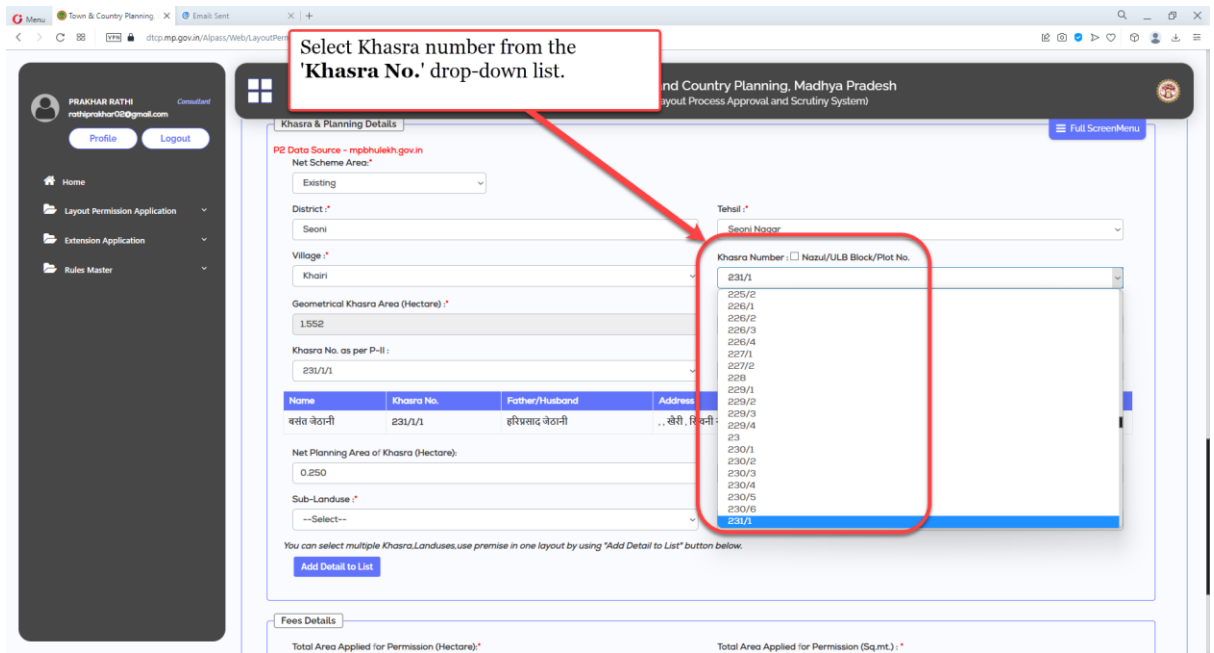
Menu Town & Country Planning Email Sent

dtcp.mp.gov.in/Alpass/Web/LayoutPerm

Select Khasra number from the '**Khasra No.**' drop-down list.

nd Country Planning, Madhya Pradesh

ayout Process Approval and Scrutiny System)

PRAKHAR RATHI Consultant
rathiprakhar02@gmail.com

Profile Logout

Home

Layout Permission Application

Extension Application

Rules Master

Khasra & Planning Details

Full ScreenMenu

P2 Data Source - mpbhulekh.gov.in

Net Scheme Area:*

Existing

District :*

Seoni

Tehsil :*

Seoni Nagar

Village :*

Khairi

Khasra Number : Nazul/ULB Block/Plot No.

231/1

225/2
226/1
226/2
226/3
226/4
227/1
227/2
228
229/1
229/2
229/3
229/4
23
230/1
230/2
230/3
230/4
230/5
230/6
231/1

Geometrical Khasra Area (Hectare) :*

1.552

Khasra No. as per P-II :

231/1/1

| Name | Khasra No. | Father/Husband | Address |
|---|---|---|---|
| बसंत जेठानी | 231/1/1 | हरिप्रसाद जेठानी | , , खेरी , सिवनी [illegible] |

Net Planning Area of Khasra (Hectare):

0.250

Sub-Landuse :*

--Select--

You can select multiple Khasra,Landuses,use premise in one layout by using "Add Detail to List" button below.

Add Detail to List

Fees Details

Total Area Applied for Permission (Hectare):*

Total Area Applied for Permission (Sq.mt.) : *